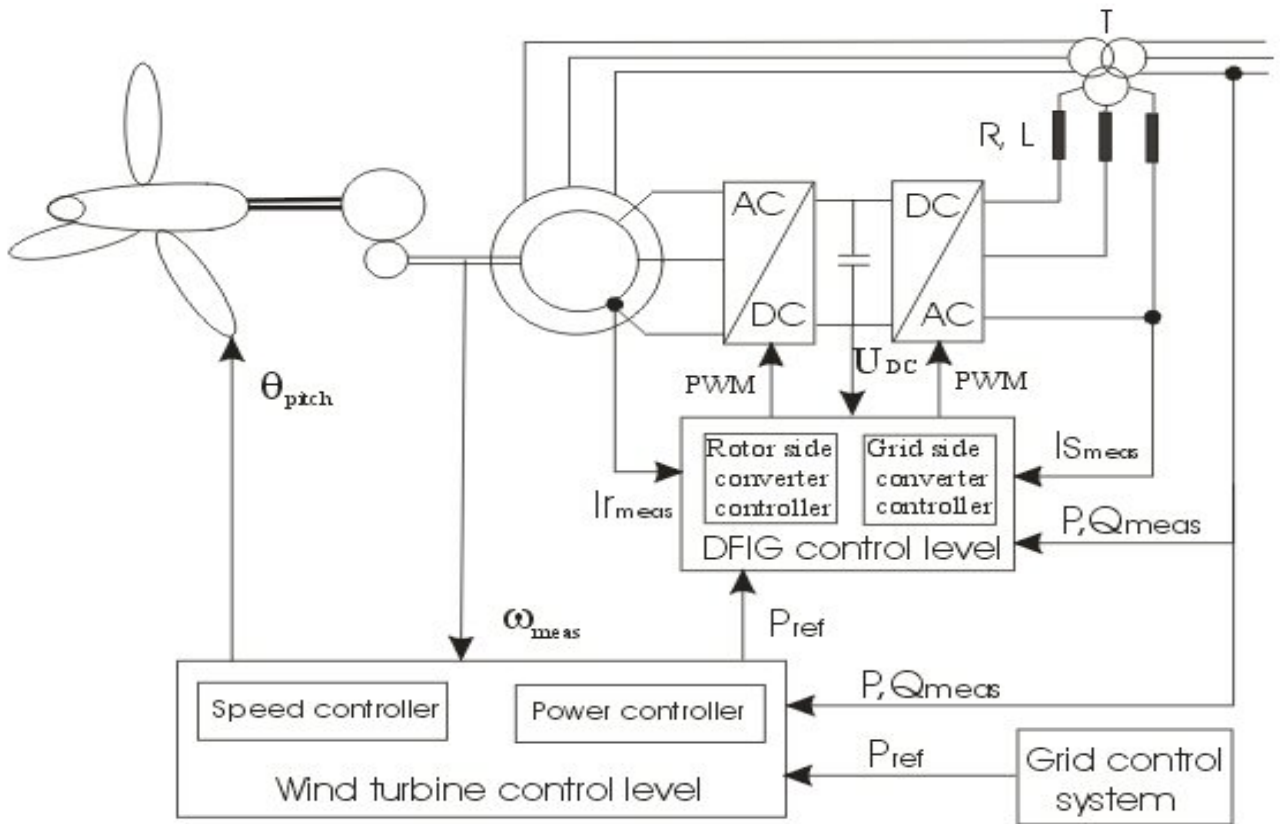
T

R, L

AC/DC

DC/AC

$\theta_{pitch}$

PWM

$U_{DC}$

PWM

Rotor side converter controller

Grid side converter controller

$Is_{meas}$

$Ir_{meas}$

P, Qmeas

DFIG control level

$\omega_{meas}$

$P_{ref}$

P, Qmeas

Speed controller

Power controller

$P_{ref}$

Grid control system

Wind turbine control level